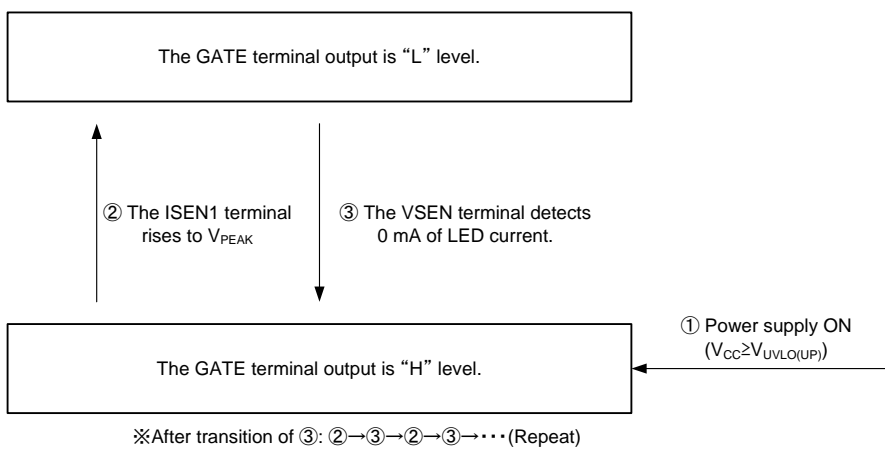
The GATE terminal output is “L” level.

② The ISEN1 terminal rises to $V_{PEAK}$

③ The VSEN terminal detects 0 mA of LED current.

① Power supply ON ($V_{CC} \geq V_{UVLO(UP)}$)

The GATE terminal output is “H” level.

※After transition of ③: ②→③→②→③→・・・(Repeat)